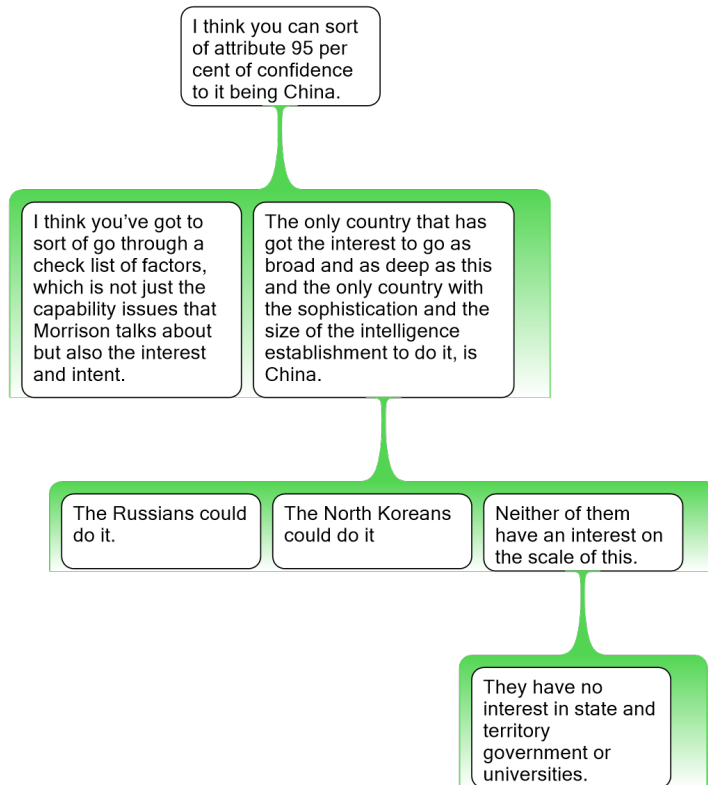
I think you can sort of attribute 95 per cent of confidence to it being China.

I think you've got to sort of go through a check list of factors, which is not just the capability issues that Morrison talks about but also the interest and intent.

The only country that has got the interest to go as broad and as deep as this and the only country with the sophistication and the size of the intelligence establishment to do it, is China.

The Russians could do it.

The North Koreans could do it

Neither of them have an interest on the scale of this.

They have no interest in state and territory government or universities.